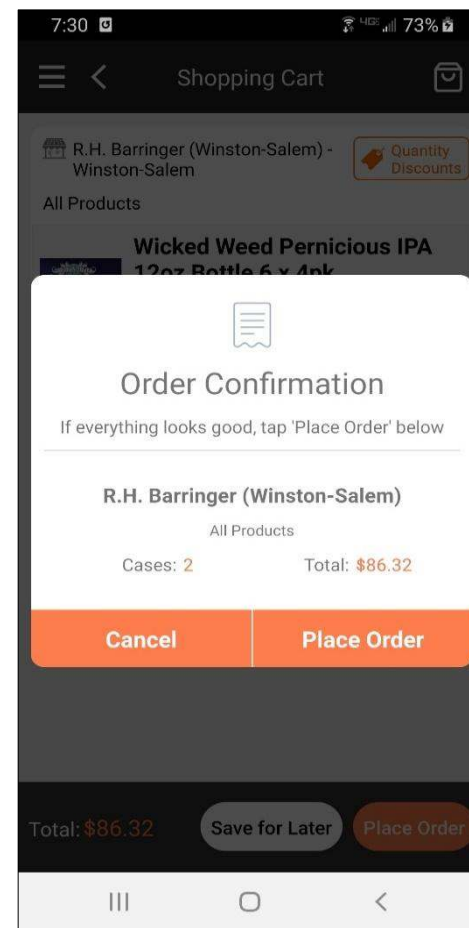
7:30 73%

Shopping Cart

R.H. Barringer (Winston-Salem) - Winston-Salem

Quantity Discounts

All Products

Wicked Weed Pernicious IPA 12oz Bottle 6 x 4pk

Order Confirmation

If everything looks good, tap 'Place Order' below

R.H. Barringer (Winston-Salem)

All Products

Cases: 2

Total: $86.32

Cancel

Place Order

Total: $86.32

Save for Later

Place Order